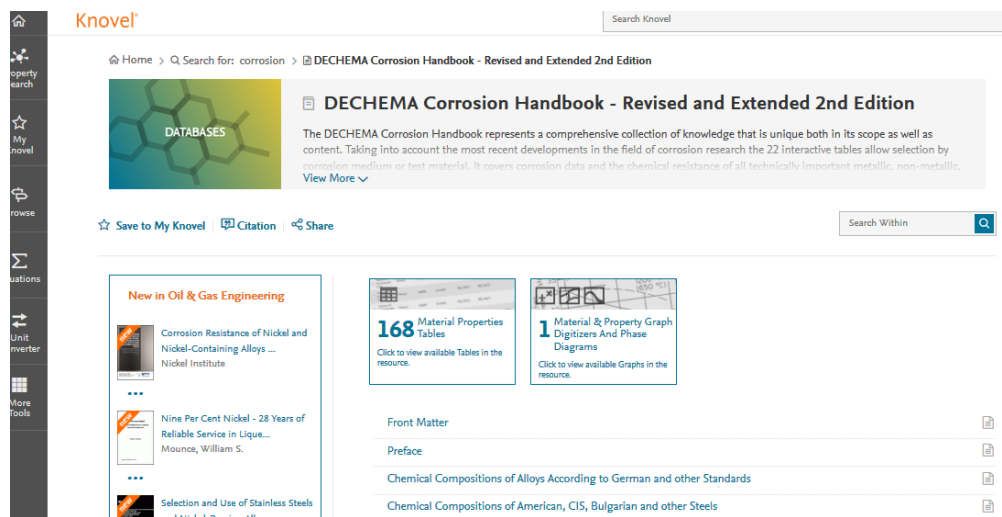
Knovel

Search Knovel

roperty earch

My novel

rowse

uations

Unit nverter

More Tools

Home > Search for: corrosion > DECHEMA Corrosion Handbook - Revised and Extended 2nd Edition

DATABASES

DECHEMA Corrosion Handbook - Revised and Extended 2nd Edition

The DECHEMA Corrosion Handbook represents a comprehensive collection of knowledge that is unique both in its scope as well as content. Taking into account the most recent developments in the field of corrosion research the 22 interactive tables allow selection by corrosion medium or test material. It covers corrosion data and the chemical resistance of all technically important metallic, non-metallic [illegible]

View More

Save to My Knovel | Citation | Share

Search Within

New in Oil & Gas Engineering

Corrosion Resistance of Nickel and Nickel-Containing Alloys ...
Nickel Institute

Nine Per Cent Nickel - 28 Years of Reliable Service in Lique...
Mounce, William S.

Selection and Use of Stainless Steels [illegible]

168 Material Properties Tables
Click to view available Tables in the resource.

1 Material & Property Graph Digitizers And Phase Diagrams
Click to view available Graphs in the resource.

Front Matter

Preface

Chemical Compositions of Alloys According to German and other Standards

Chemical Compositions of American, CIS, Bulgarian and other Steels